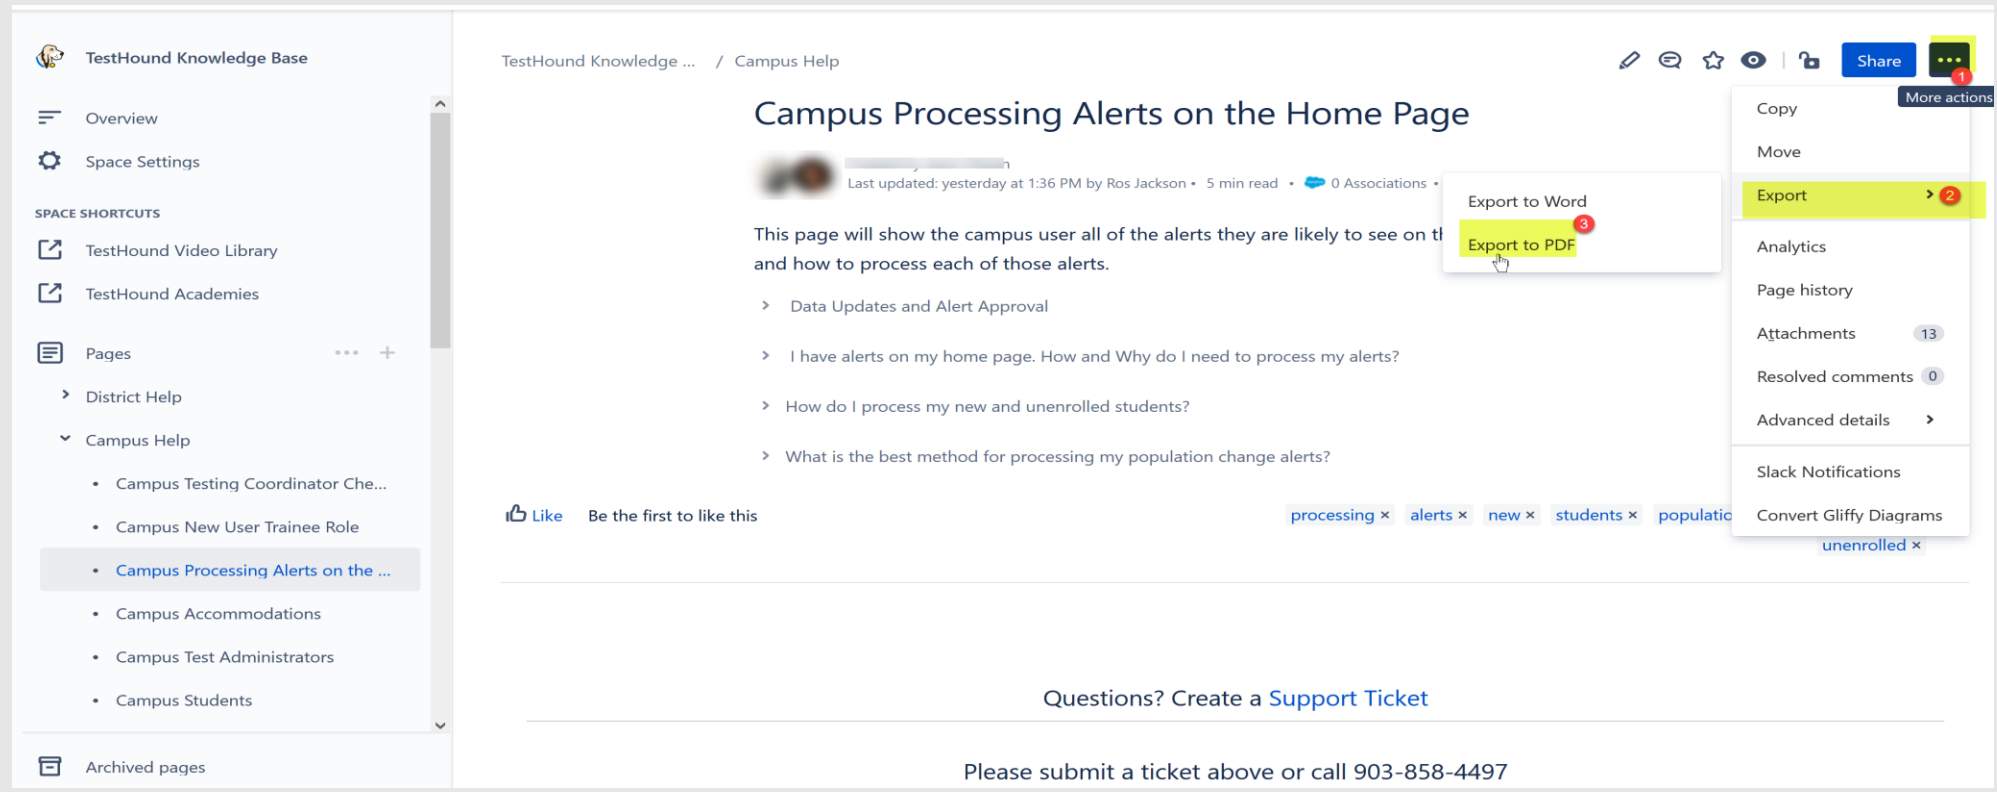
TestHound Knowledge Base

Overview

Space Settings

SPACE SHORTCUTS

TestHound Video Library

TestHound Academies

Pages

District Help

Campus Help

- Campus Testing Coordinator Che...
- Campus New User Trainee Role
- Campus Processing Alerts on the ...
- Campus Accommodations
- Campus Test Administrators
- Campus Students

Archived pages

TestHound Knowledge ... / Campus Help

Share

1

More actions

Campus Processing Alerts on the Home Page

Last updated: yesterday at 1:36 PM by Ros Jackson • 5 min read • 0 Associations •

This page will show the campus user all of the alerts they are likely to see on th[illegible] and how to process each of those alerts.

Data Updates and Alert Approval

I have alerts on my home page. How and Why do I need to process my alerts?

How do I process my new and unenrolled students?

What is the best method for processing my population change alerts?

Like Be the first to like this

processing × alerts × new × students × populatio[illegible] unenrolled ×

Export to Word

3

Export to PDF

Copy

Move

Export 2

Analytics

Page history

Attachments 13

Resolved comments 0

Advanced details

Slack Notifications

Convert Gliffy Diagrams

Questions? Create a Support Ticket

Please submit a ticket above or call 903-858-4497